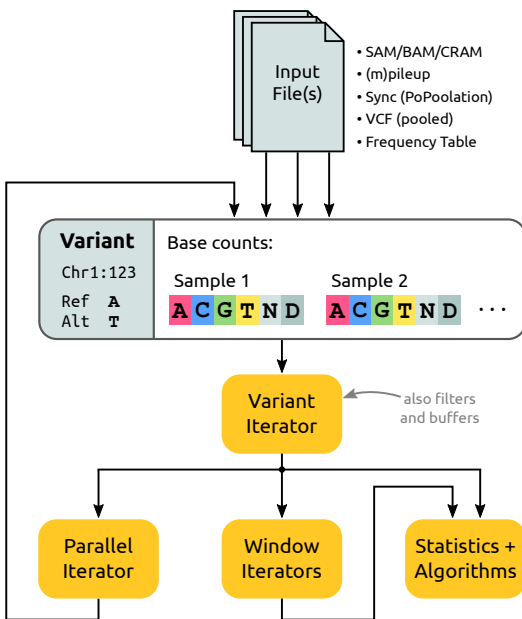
Input File(s)

• SAM/BAM/CRAM
• (m)pileup
• Sync (PoPoolation)
• VCF (pooled)
• Frequency Table

Variant
Chr1:123
Ref A
Alt T

Base counts:
Sample 1
A C G T N D
Sample 2
A C G T N D
· · ·

Variant Iterator

also filters and buffers

Parallel Iterator

Window Iterators

Statistics + Algorithms